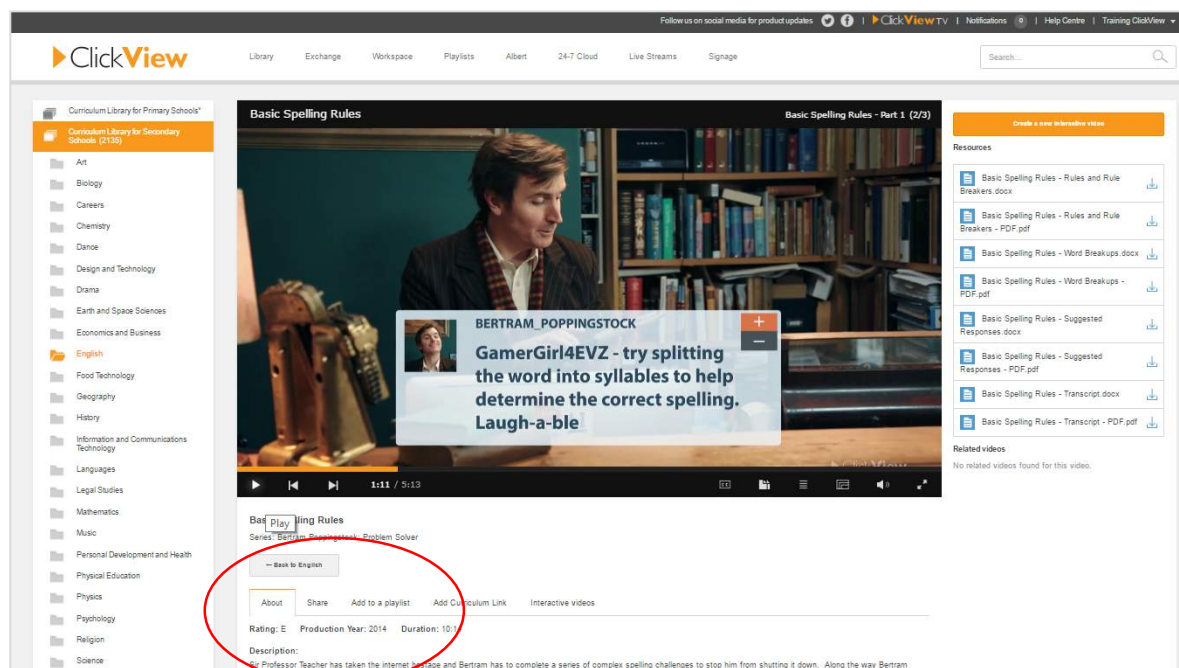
Follow us on social media for product updates | ClickView TV | Notifications 0 | Help Centre | Training ClickView

ClickView

Library Exchange Workspace Playlists Albert 24-7 Cloud Live Streams Signage

Search...

Curriculum Library for Primary Schools*
Curriculum Library for Secondary Schools (2135)
Art
Biology
Careers
Chemistry
Dance
Design and Technology
Drama
Earth and Space Sciences
Economics and Business
English
Food Technology
Geography
History
Information and Communications Technology
Languages
Legal Studies
Mathematics
Music
Personal Development and Health
Physical Education
Physics
Psychology
Religion
Science

Basic Spelling Rules

Basic Spelling Rules - Part 1 (2/3)

BERTRAM_POPPINGSTOCK

GamerGirl4EVZ - try splitting the word into syllables to help determine the correct spelling. Laugh-a-ble

1:11 / 5:13

Bas Play lling Rules
Series: Bertram Poppingstock: Problem Solver

← Back to English

About Share Add to a playlist Add Curriculum Link Interactive videos

Rating: E Production Year: 2014 Duration: 10:1

Description:
Sir Professor Teacher has taken the internet hostage and Bertram has to complete a series of complex spelling challenges to stop him from shutting it down. Along the way Bertram

Create a new interactive video

Resources

Basic Spelling Rules - Rules and Rule Breakers.docx
Basic Spelling Rules - Rules and Rule Breakers - PDF.pdf
Basic Spelling Rules - Word Breakups.docx
Basic Spelling Rules - Word Breakups - PDF.pdf
Basic Spelling Rules - Suggested Responses.docx
Basic Spelling Rules - Suggested Responses - PDF.pdf
Basic Spelling Rules - Transcript.docx
Basic Spelling Rules - Transcript - PDF.pdf

Related videos
No related videos found for this video.